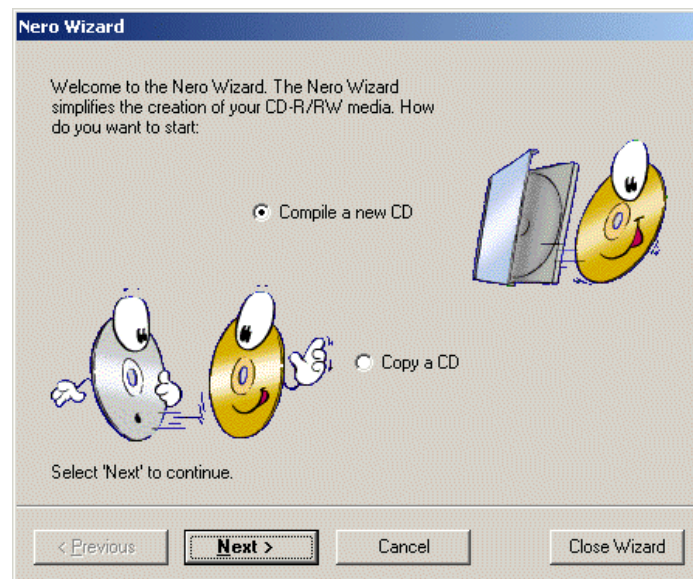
Nero Wizard

Welcome to the Nero Wizard. The Nero Wizard simplifies the creation of your CD-R/RW media. How do you want to start:

Compile a new CD

Copy a CD

Select 'Next' to continue.

< Previous

Next >

Cancel

Close Wizard